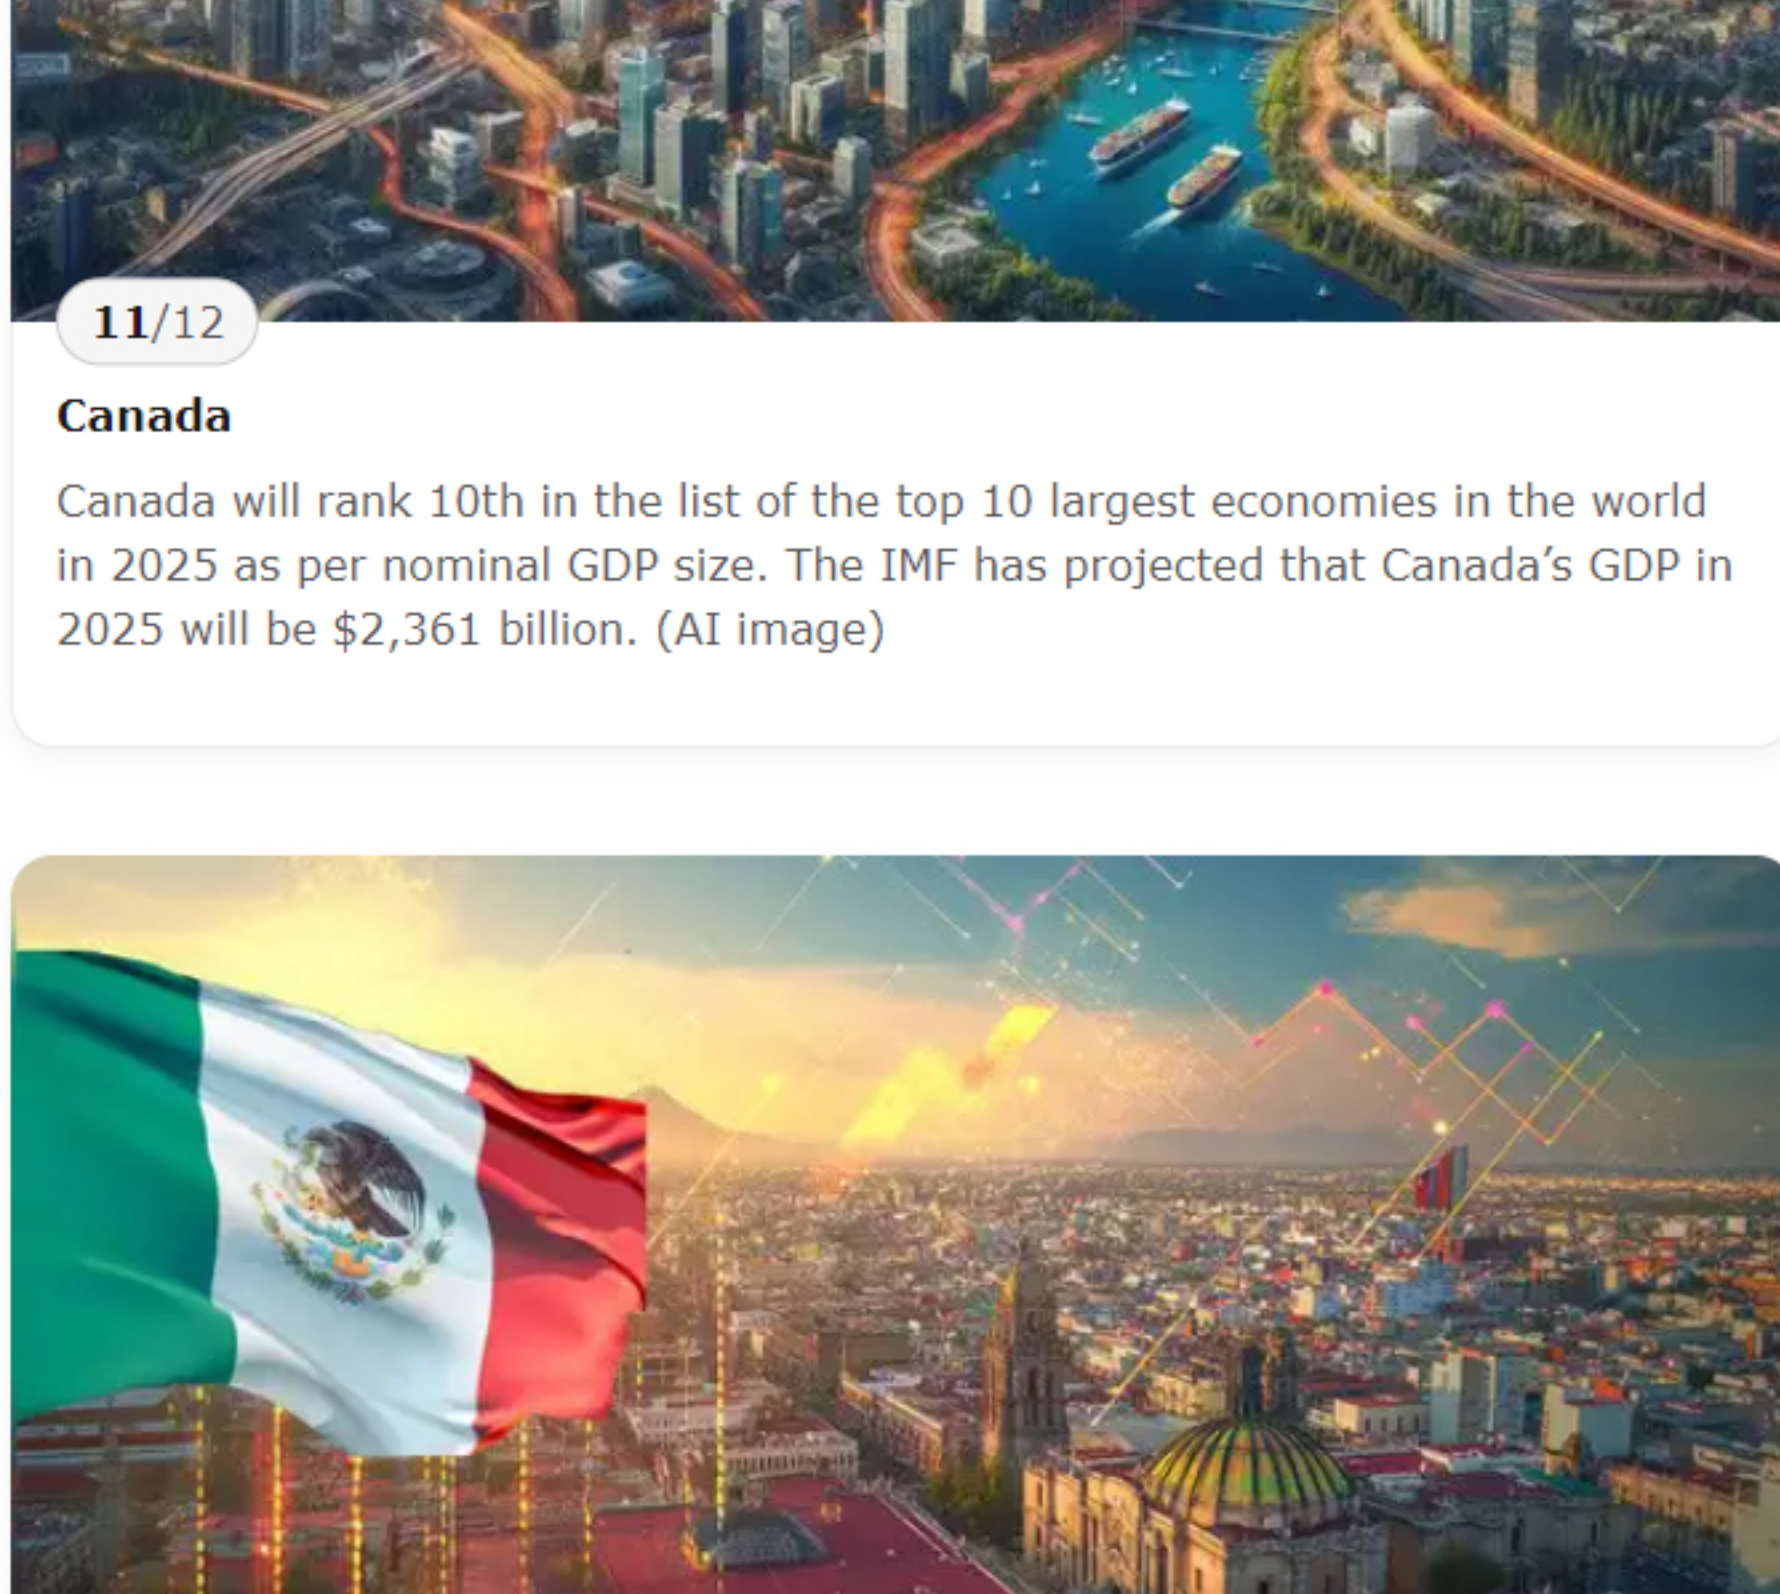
11/12

Canada

Canada will rank 10th in the list of the top 10 largest economies in the world in 2025 as per nominal GDP size. The IMF has projected that Canada’s GDP in 2025 will be $2,361 billion. (AI image)